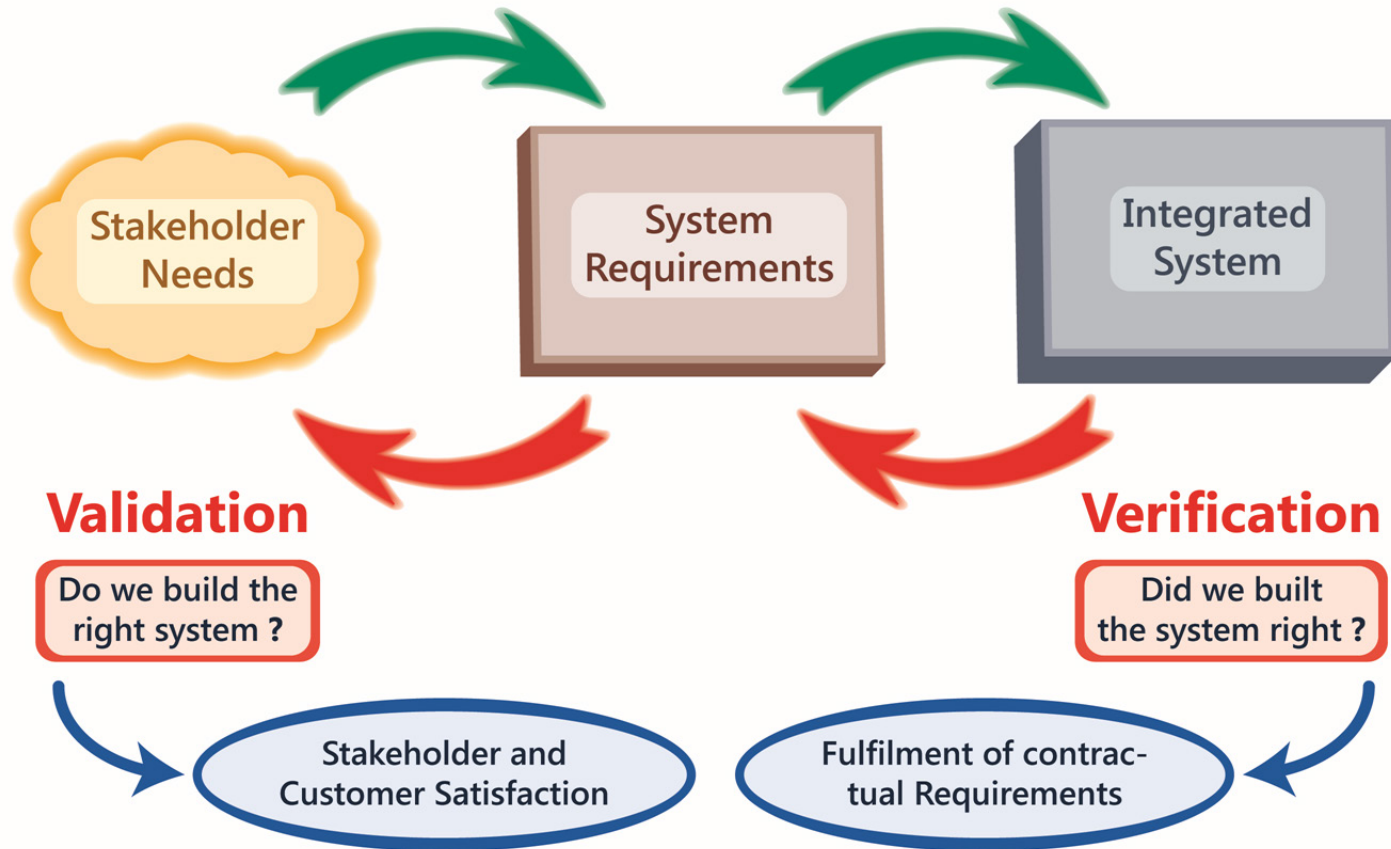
Stakeholder Needs

System Requirements

Integrated System

Validation

Do we build the right system ?

Verification

Did we built the system right ?

Stakeholder and Customer Satisfaction

Fulfilment of contractual Requirements